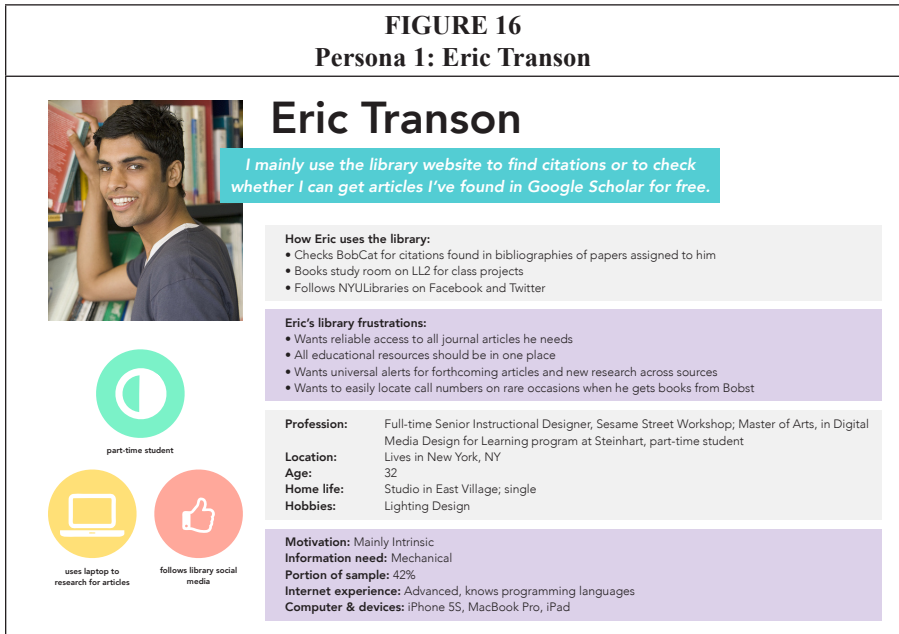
FIGURE 16
Persona 1: Eric Transon

Eric Transon

I mainly use the library website to find citations or to check whether I can get articles I've found in Google Scholar for free.

How Eric uses the library:
• Checks BobCat for citations found in bibliographies of papers assigned to him
• Books study room on LL2 for class projects
• Follows NYULibraries on Facebook and Twitter

Eric's library frustrations:
• Wants reliable access to all journal articles he needs
• All educational resources should be in one place
• Wants universal alerts for forthcoming articles and new research across sources
• Wants to easily locate call numbers on rare occasions when he gets books from Bobst

part-time student

| | |
|---|---|
| Profession: | Full-time Senior Instructional Designer, Sesame Street Workshop; Master of Arts, in Digital Media Design for Learning program at Steinhart, part-time student |
| Location: | Lives in New York, NY |
| Age: | 32 |
| Home life: | Studio in East Village; single |
| Hobbies: | Lighting Design |

uses laptop to research for articles

follows library social media

Motivation: Mainly Intrinsic
Information need: Mechanical
Portion of sample: 42%
Internet experience: Advanced, knows programming languages
Computer & devices: iPhone 5S, MacBook Pro, iPad